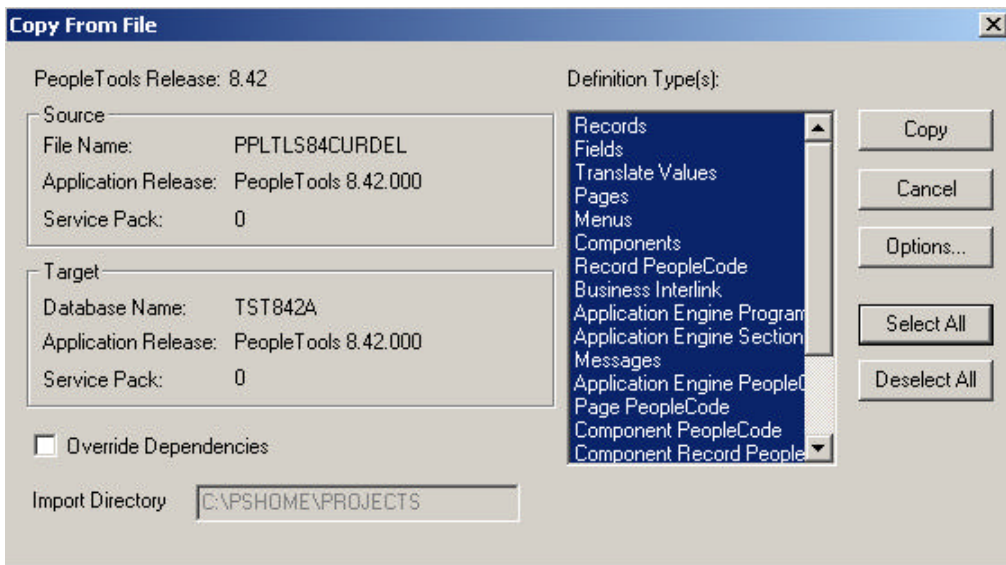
Copy From File

PeopleTools Release: 8.42

Source
File Name: PPLTLS84CURDEL
Application Release: PeopleTools 8.42.000
Service Pack: 0

Target
Database Name: TST842A
Application Release: PeopleTools 8.42.000
Service Pack: 0

Override Dependencies

Import Directory C:\PSHOME\PROJECTS

Definition Type(s):
Records
Fields
Translate Values
Pages
Menus
Components
Record PeopleCode
Business Interlink
Application Engine Program
Application Engine Section
Messages
Application Engine People
Page PeopleCode
Component PeopleCode
Component Record People

Copy
Cancel
Options...
Select All
Deselect All